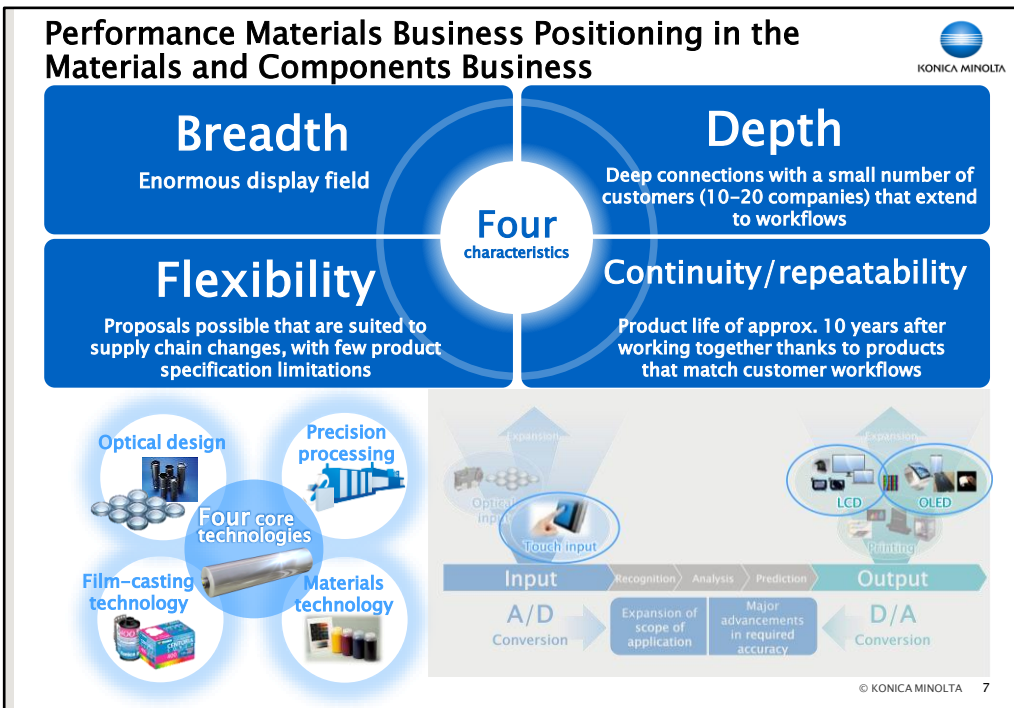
Performance Materials Business Positioning in the Materials and Components Business

KONICA MINOLTA

Breadth
Enormous display field

Depth
Deep connections with a small number of customers (10-20 companies) that extend to workflows

Four
characteristics

Flexibility
Proposals possible that are suited to supply chain changes, with few product specification limitations

Continuity/repeatability
Product life of approx. 10 years after working together thanks to products that match customer workflows

Optical design

Precision processing

Four core technologies

Film-casting technology

Materials technology

Expansion

Optical input

Touch input

Expansion

LCD

OLED

Printing

Input

Recognition

Analysis

Prediction

Output

A/D
Conversion

Expansion of scope of application

Major advancements in required accuracy

D/A
Conversion

© KONICA MINOLTA 7